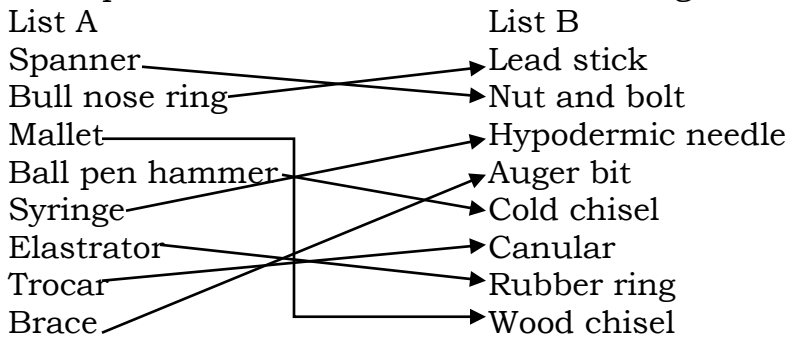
| List A | List B |
|---|---|
| Spanner | Lead stick |
| Bull nose ring | Nut and bolt |
| Mallet | Hypodermic needle |
| Ball pen hammer | Auger bit |
| Syringe | Cold chisel |
| Elastrator | Canular |
| Trocar | Rubber ring |
| Brace | Wood chisel |